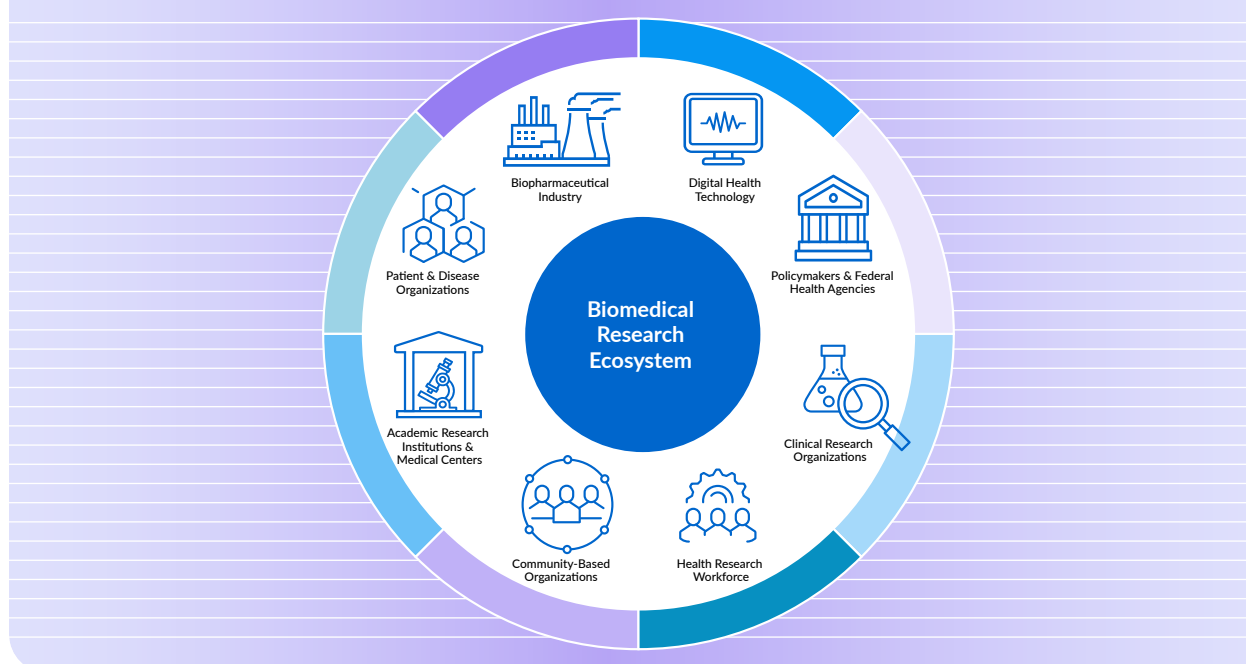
Biomedical Research Ecosystem

Biopharmaceutical Industry

Digital Health Technology

Policymakers & Federal Health Agencies

Clinical Research Organizations

Health Research Workforce

Community-Based Organizations

Academic Research Institutions & Medical Centers

Patient & Disease Organizations